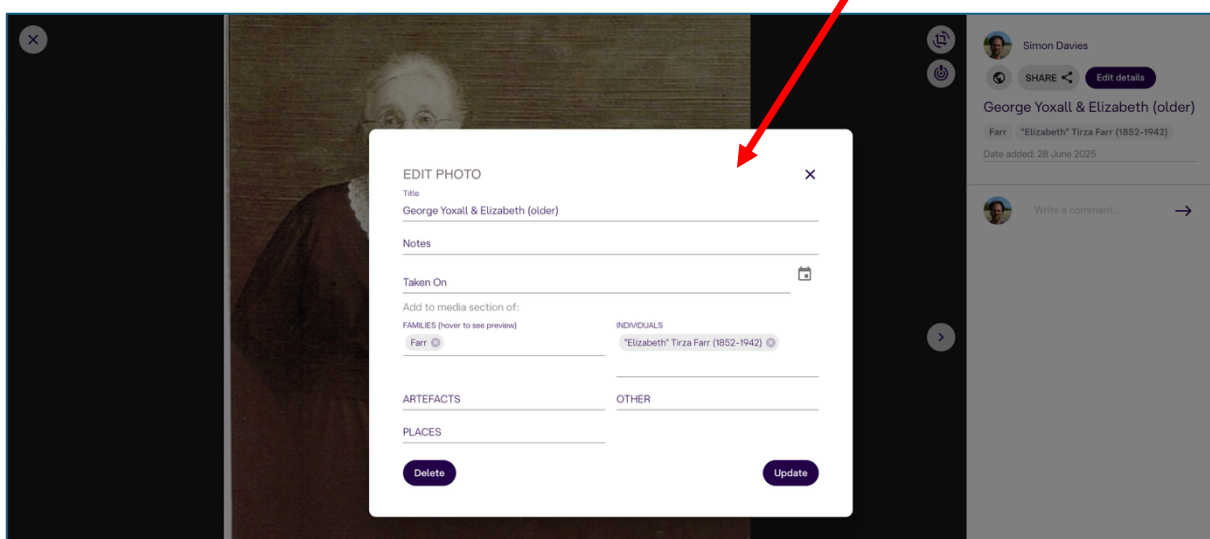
EDIT PHOTO

Title
George Yoxall & Elizabeth (older)

Notes

Taken On

Add to media section of:

FAMILIES (hover to see preview)
Farr

INDIVIDUALS
"Elizabeth" Tirza Farr (1852-1942)

ARTEFACTS

OTHER

PLACES

Delete

Update

Simon Davies

SHARE

Edit details

George Yoxall & Elizabeth (older)

Farr "Elizabeth" Tirza Farr (1852-1942)

Date added: 28 June 2025

Write a comment...